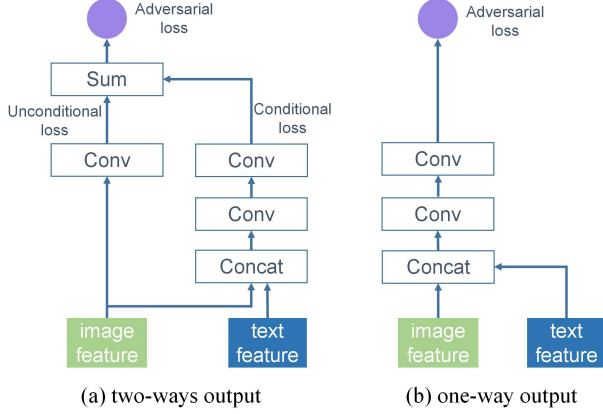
Adversarial loss

Sum

Unconditional loss

Conditional loss

Conv

Conv

Conv

Concat

image feature

text feature

(a) two-ways output

Adversarial loss

Conv

Conv

Concat

image feature

text feature

(b) one-way output